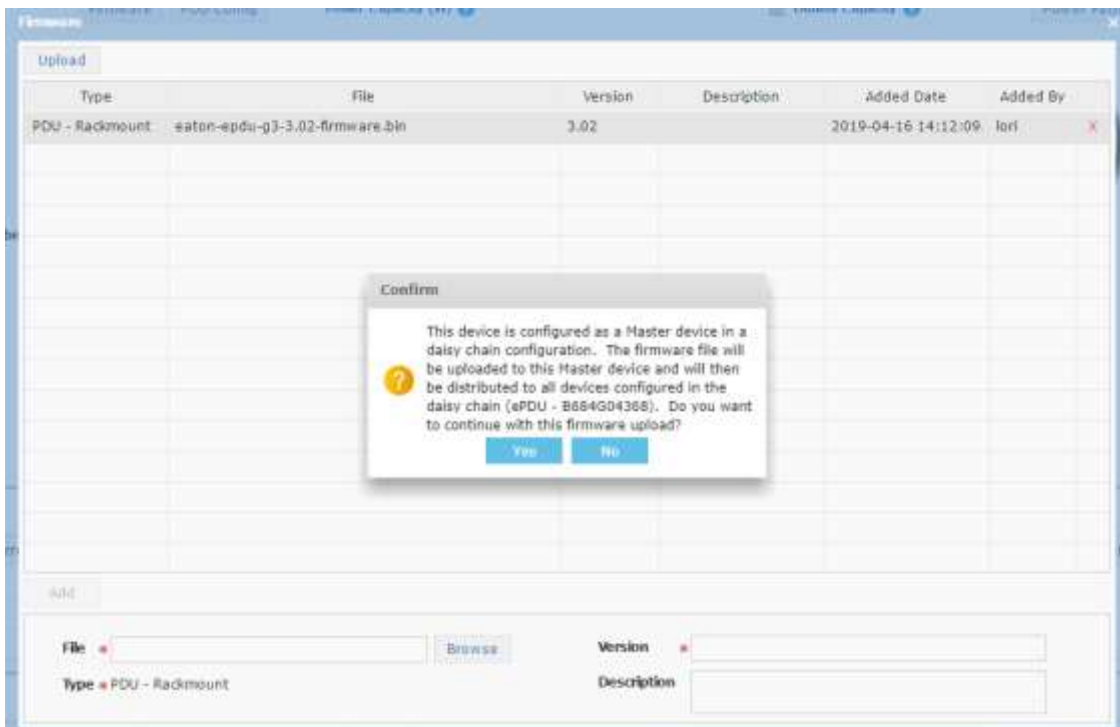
Firmware

Upload

| Type | File | Version | Description | Added Date | Added By |
|---|---|---|---|---|---|
| PDU - Rackmount | eaton-epdu-g3-3.02-firmware.bin | 3.02 | | 2019-04-16 14:12:09 | lori |

Confirm

This device is configured as a Master device in a daisy chain configuration. The firmware file will be uploaded to this Master device and will then be distributed to all devices configured in the daisy chain (ePDU - B684G04368). Do you want to continue with this firmware upload?

Yes No

Add

File *
Browse
Version *
Type * PDU - Rackmount
Description